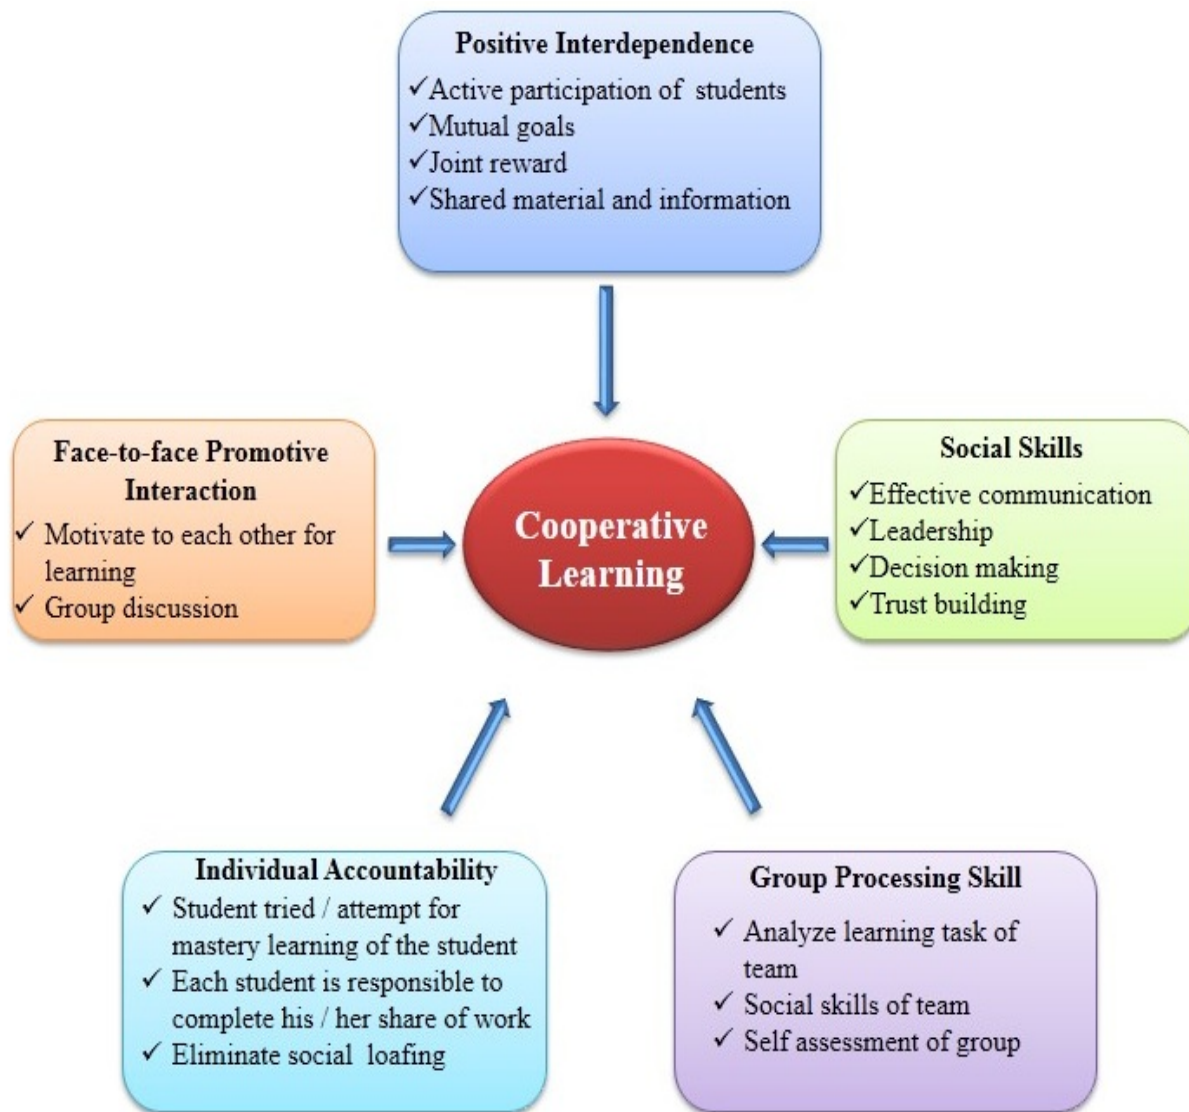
Positive Interdependence
✓Active participation of students
✓Mutual goals
✓Joint reward
✓Shared material and information

Face-to-face Promotive Interaction
✓ Motivate to each other for learning
✓ Group discussion

Cooperative Learning

Social Skills
✓Effective communication
✓Leadership
✓Decision making
✓Trust building

Individual Accountability
✓ Student tried / attempt for mastery learning of the student
✓ Each student is responsible to complete his / her share of work
✓ Eliminate social loafing

Group Processing Skill
✓ Analyze learning task of team
✓ Social skills of team
✓ Self assessment of group